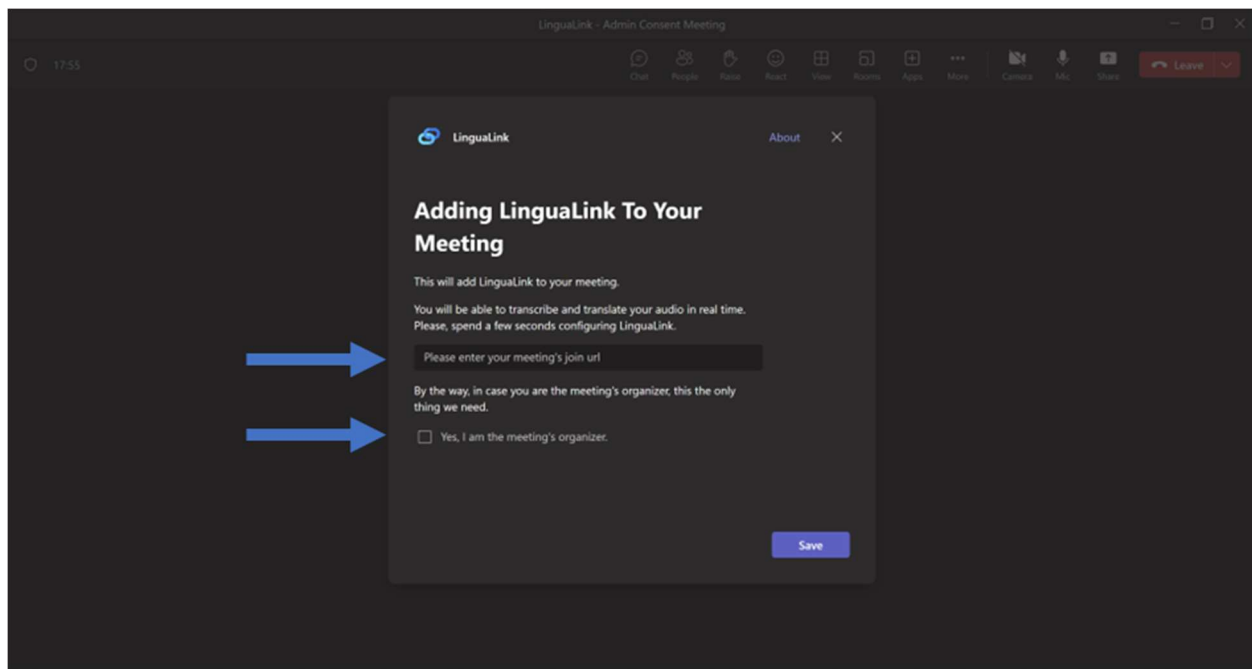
LinguaLink - Admin Consent Meeting

17:55

Chat People Raise React View Rooms Apps More Camera Mic Share Leave

LinguaLink About ×

Adding LinguaLink To Your Meeting

This will add LinguaLink to your meeting.

You will be able to transcribe and translate your audio in real time. Please, spend a few seconds configuring LinguaLink.

Please enter your meeting's join url

By the way, in case you are the meeting's organizer, this the only thing we need.

Yes, I am the meeting's organizer.

Save